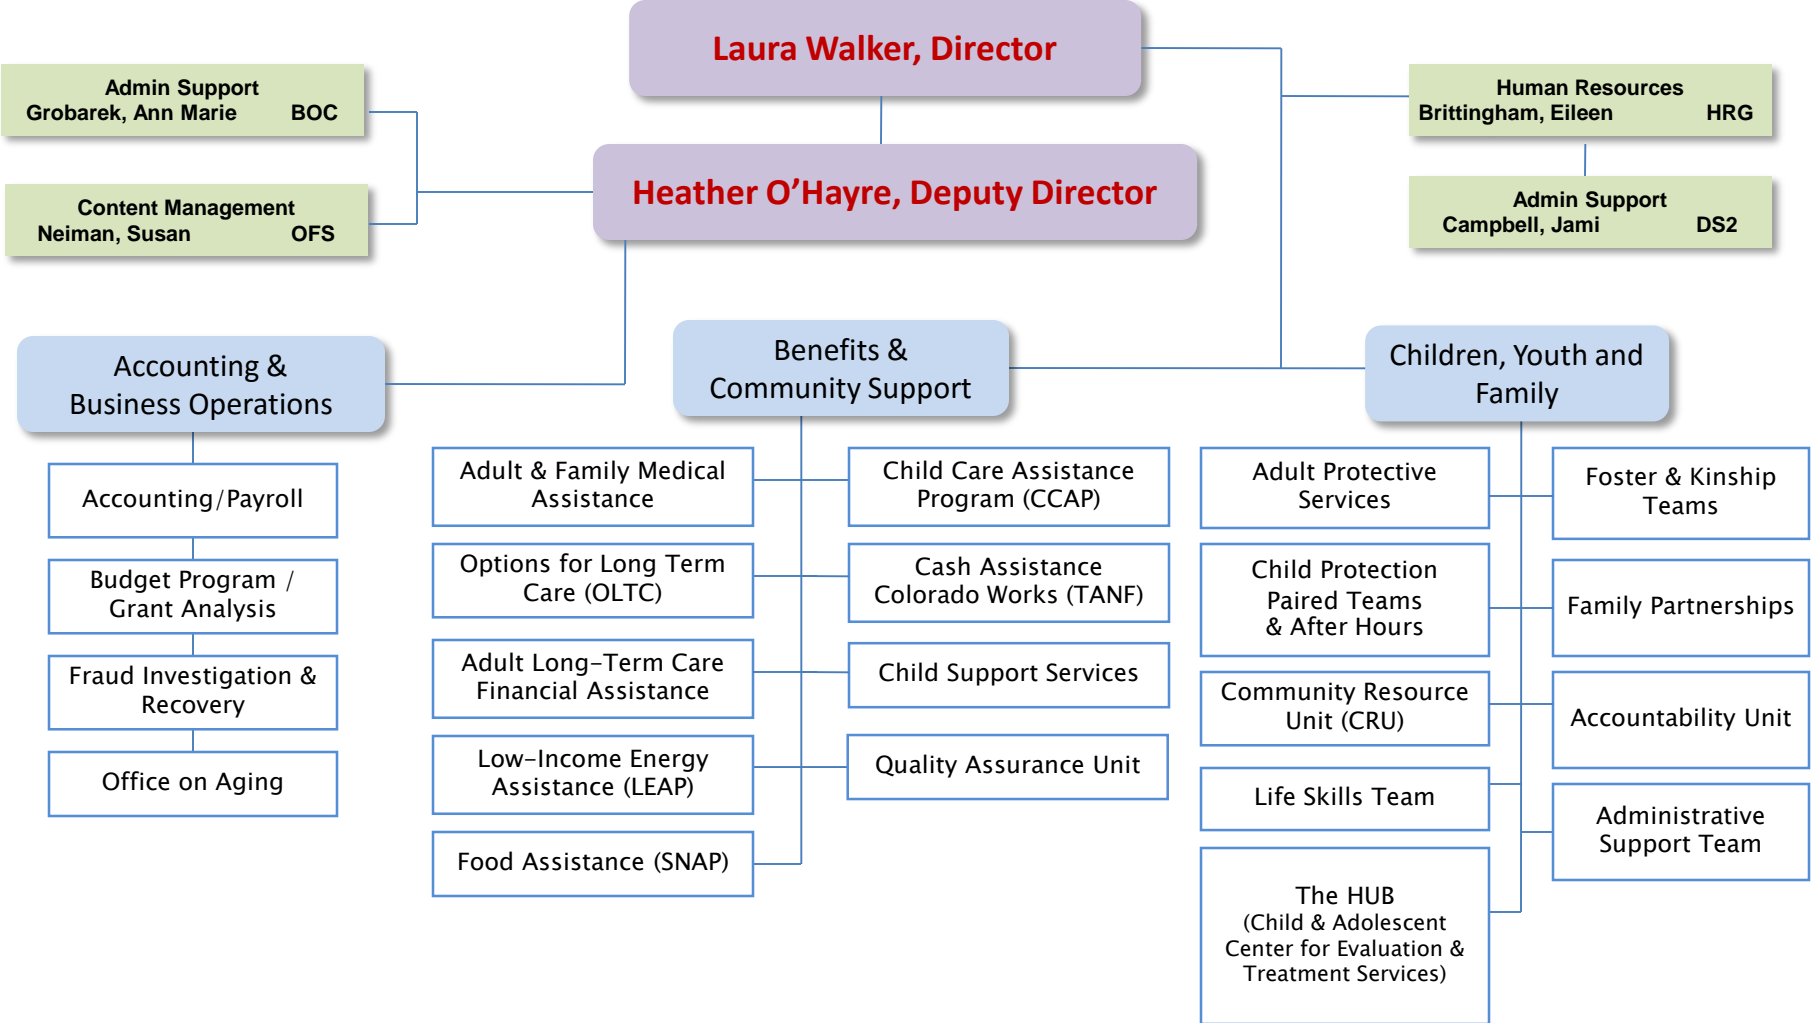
Laura Walker, Director

Admin Support
Grobarek, Ann Marie BOC

Content Management
Neiman, Susan OFS

Heather O'Hayre, Deputy Director

Human Resources
Brittingham, Eileen HRG

Admin Support
Campbell, Jami DS2

Accounting & Business Operations

Accounting/Payroll

Budget Program / Grant Analysis

Fraud Investigation & Recovery

Office on Aging

Benefits & Community Support

Adult & Family Medical Assistance

Options for Long Term Care (OLTC)

Adult Long-Term Care Financial Assistance

Low-Income Energy Assistance (LEAP)

Food Assistance (SNAP)

Child Care Assistance Program (CCAP)

Cash Assistance Colorado Works (TANF)

Child Support Services

Quality Assurance Unit

Children, Youth and Family

Adult Protective Services

Child Protection Paired Teams & After Hours

Community Resource Unit (CRU)

Life Skills Team

The HUB (Child & Adolescent Center for Evaluation & Treatment Services)

Foster & Kinship Teams

Family Partnerships

Accountability Unit

Administrative Support Team